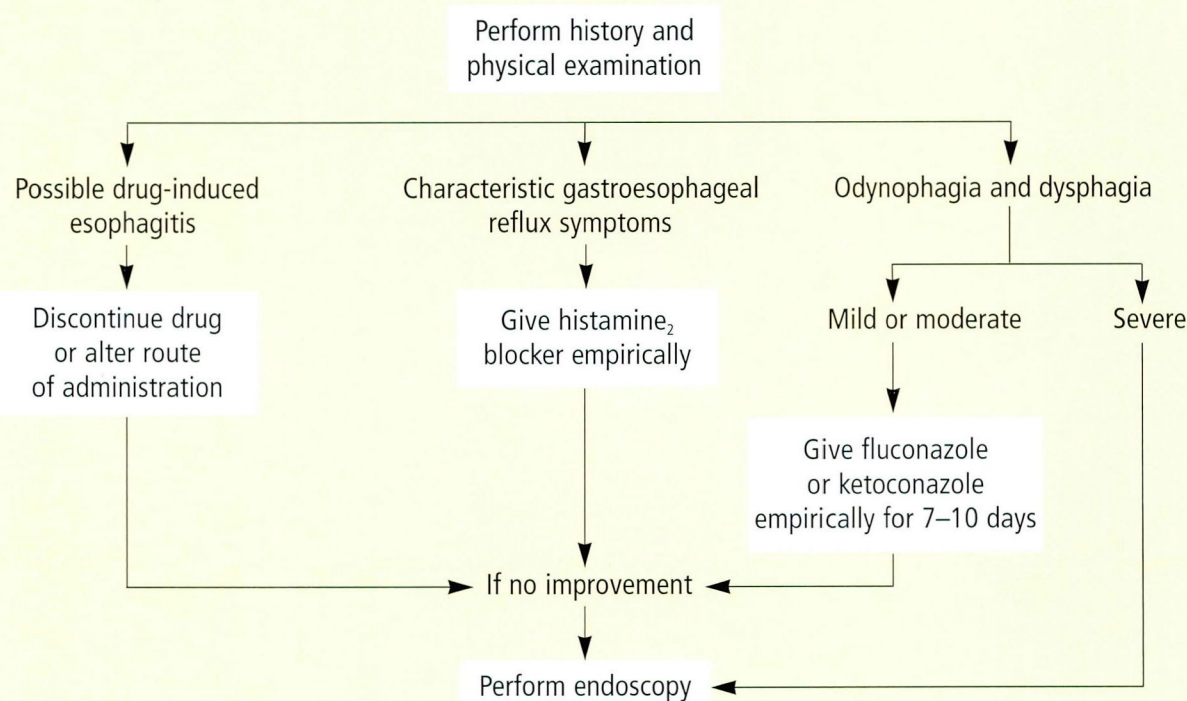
Perform history and physical examination

Possible drug-induced esophagitis

Characteristic gastroesophageal reflux symptoms

Odynophagia and dysphagia

Discontinue drug or alter route of administration

Give histamine$_2$ blocker empirically

Mild or moderate

Severe

Give fluconazole or ketoconazole empirically for 7–10 days

If no improvement

Perform endoscopy